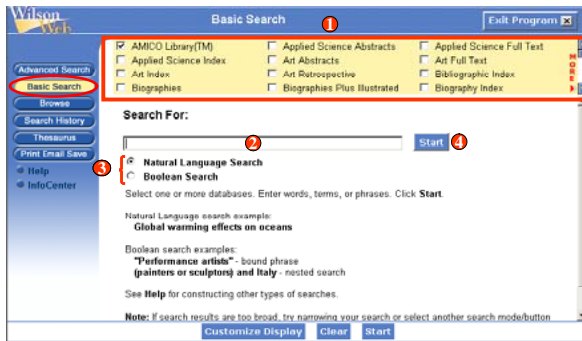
Wilson Web

Basic Search

Exit Program

1

AMICO Library(TM)
Applied Science Abstracts
Applied Science Full Text
Applied Science Index
Art Abstracts
Art Full Text
Art Index
Art Retrospective
Bibliographic Index
Biographies
Biographies Plus Illustrated
Biography Index

MORE

Advanced Search
Basic Search
Browse
Search History
Thesaurus
Print Email Save
Help
InfoCenter

Search For:

2

Start

4

3

Natural Language Search
Boolean Search

Select one or more databases. Enter words, terms, or phrases. Click Start.

Natural Language search example:
Global warming effects on oceans

Boolean search examples:
"Performance artists" - bound phrase
(painters or sculptors) and Italy - nested search

See Help for constructing other types of searches.

Note: If search results are too broad, try narrowing your search or select another search mode/button

Customize Display
Clear
Start